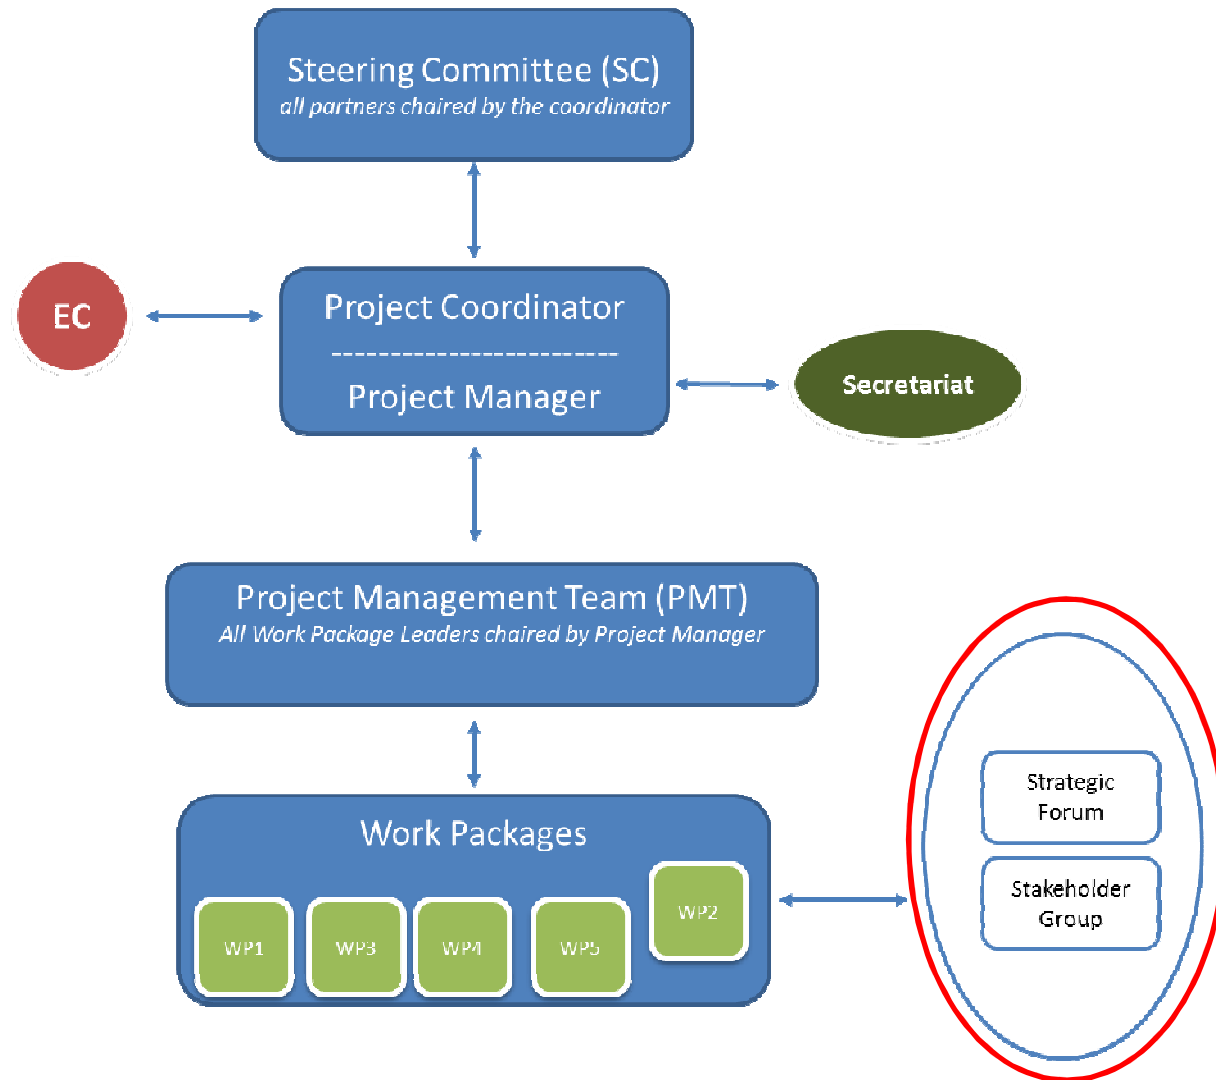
Steering Committee (SC)
all partners chaired by the coordinator

EC

Project Coordinator
-------------------------
Project Manager

Secretariat

Project Management Team (PMT)
All Work Package Leaders chaired by Project Manager

Work Packages

WP1

WP3

WP4

WP5

WP2

Strategic Forum

Stakeholder Group